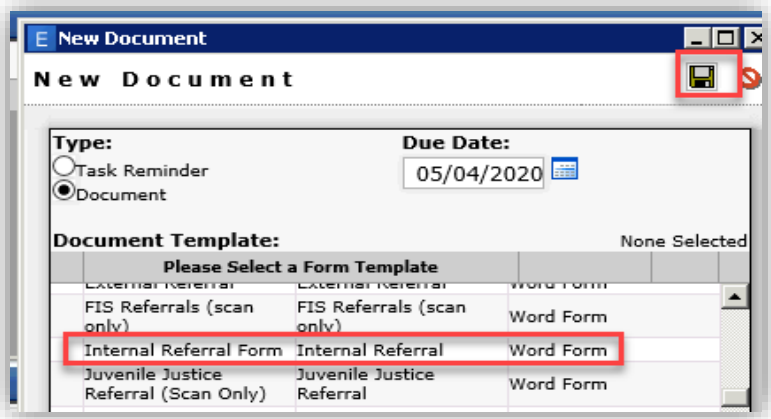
E New Document

New Document

Type:
Task Reminder
Document

Due Date:
05/04/2020

Document Template:
None Selected

| | Please Select a Form Template | | |
|---|---|---|---|
| | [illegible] | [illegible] | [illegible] |
| | FIS Referrals (scan only) | FIS Referrals (scan only) | Word Form |
| | Internal Referral Form | Internal Referral | Word Form |
| | Juvenile Justice Referral (Scan Only) | Juvenile Justice Referral | Word Form |